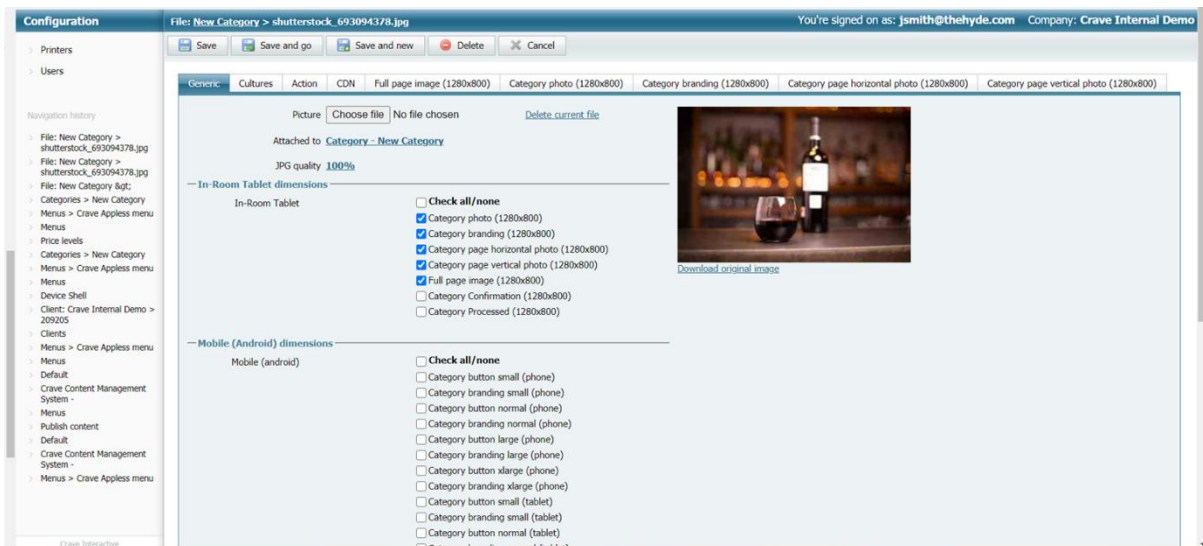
Configuration

Printers
Users

Navigation history

File: New Category > shutterstock_693094378.jpg
File: New Category > shutterstock_693094378.jpg
File: New Category &gt;
Categories > New Category
Menus > Crave Appless menu
Menus
Price levels
Categories > New Category
Menus > Crave Appless menu
Menus
Device Shell
Client: Crave Internal Demo > 209205
Clients
Menus > Crave Appless menu
Menus
Default
Crave Content Management System -
Menus
Publish content
Default
Crave Content Management System -
Menus > Crave Appless menu

Crave Interactive

File: New Category > shutterstock_693094378.jpg

You're signed on as: jsmith@thehyde.com Company: Crave Internal Demo

Save | Save and go | Save and new | Delete | Cancel

Generic | Cultures | Action | CDN | Full page image (1280x800) | Category photo (1280x800) | Category branding (1280x800) | Category page horizontal photo (1280x800) | Category page vertical photo (1280x800)

Picture Choose file No file chosen Delete current file

Attached to Category - New Category

JPG quality 100%

In-Room Tablet dimensions

In-Room Tablet
Check all/none
Category photo (1280x800)
Category branding (1280x800)
Category page horizontal photo (1280x800)
Category page vertical photo (1280x800)
Full page image (1280x800)
Category Confirmation (1280x800)
Category Processed (1280x800)

Download original image

Mobile (Android) dimensions

Mobile (android)
Check all/none
Category button small (phone)
Category branding small (phone)
Category button normal (phone)
Category branding normal (phone)
Category button large (phone)
Category branding large (phone)
Category button xlarge (phone)
Category branding xlarge (phone)
Category button small (tablet)
Category branding small (tablet)
Category button normal (tablet)
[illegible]